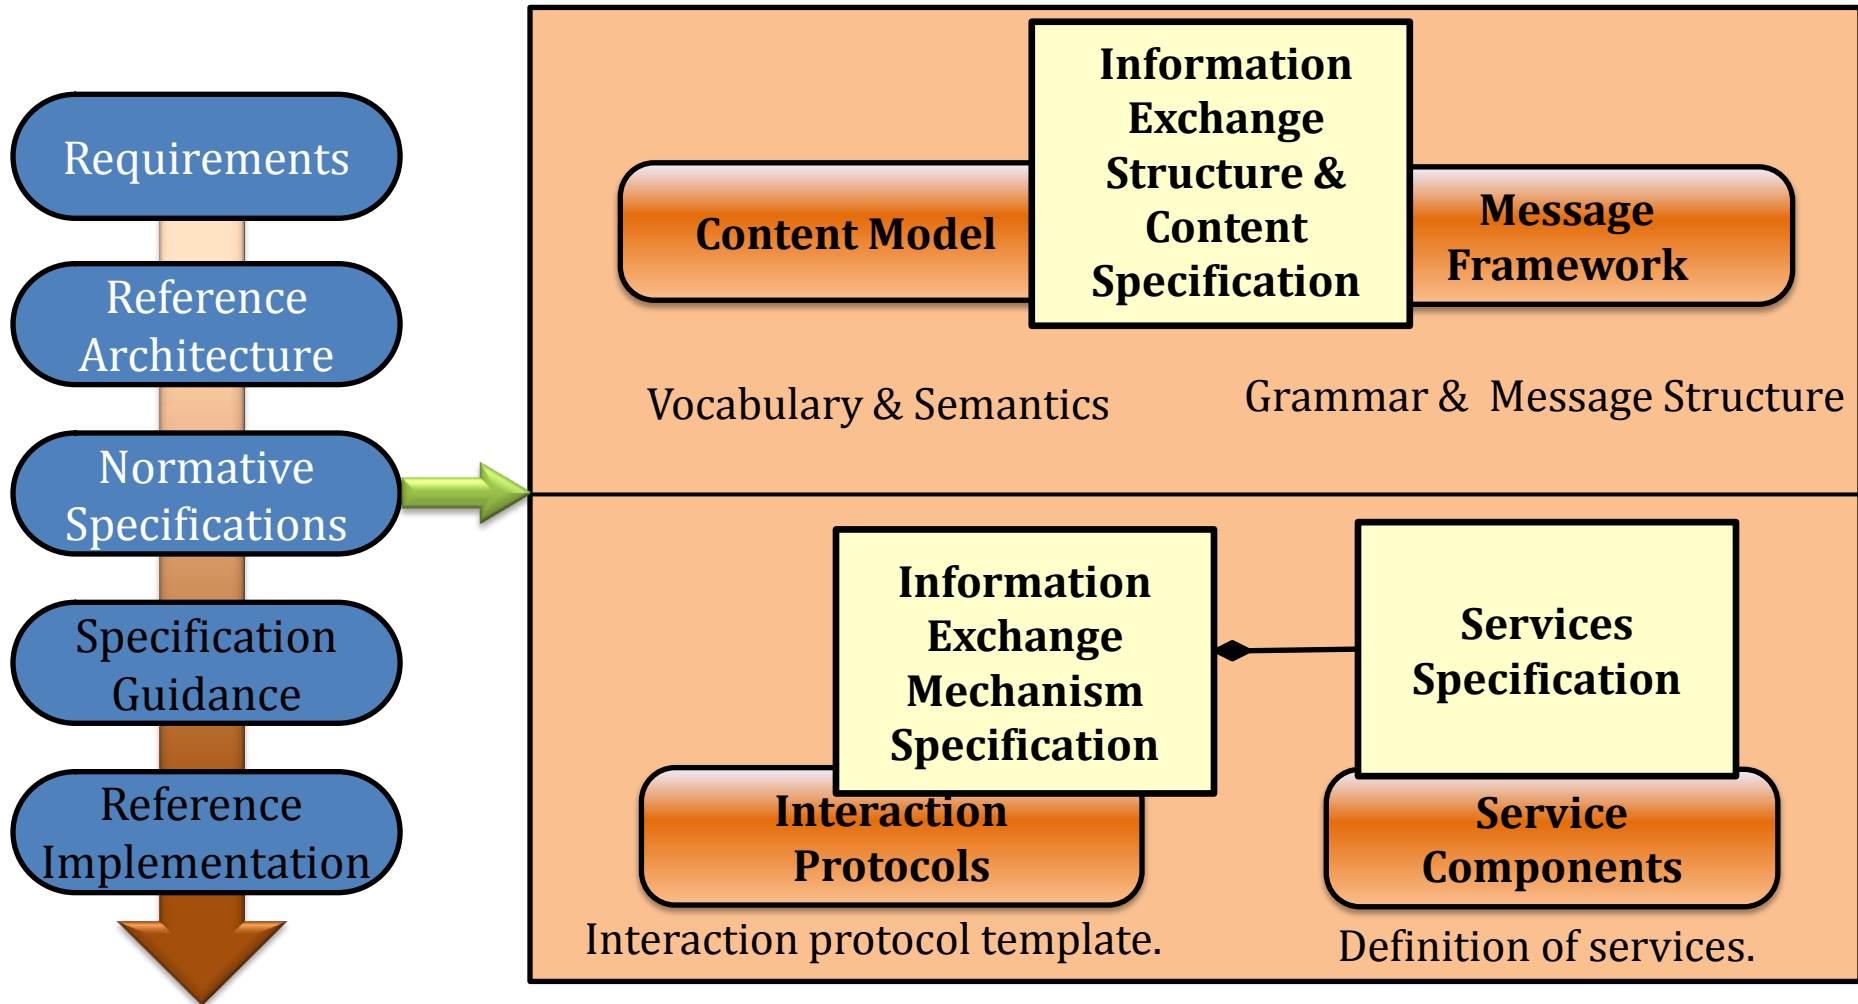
Requirements

Reference Architecture

Normative Specifications

Specification Guidance

Reference Implementation

Content Model

Information Exchange Structure & Content Specification

Message Framework

Vocabulary & Semantics

Grammar & Message Structure

Information Exchange Mechanism Specification

Services Specification

Interaction Protocols

Service Components

Interaction protocol template.

Definition of services.